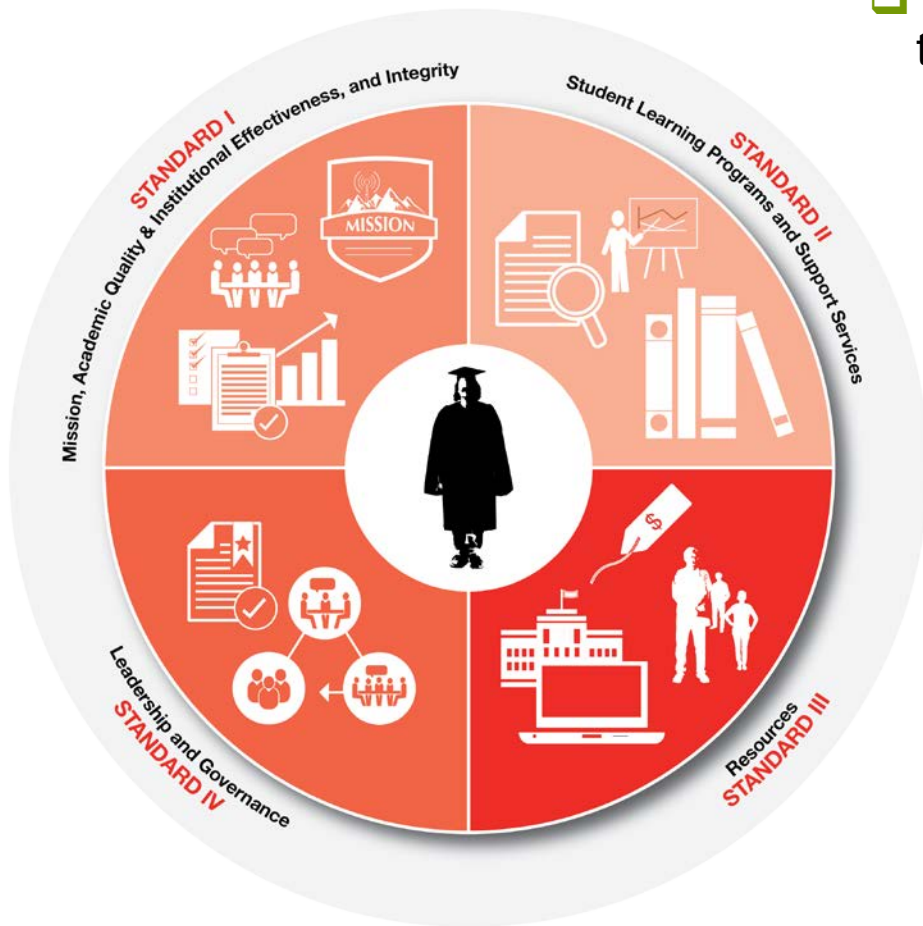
t

STANDARD I
Mission, Academic Quality & Institutional Effectiveness, and Integrity

MISSION

STANDARD II
Student Learning Programs and Support Services

Leadership and Governance
STANDARD IV

$

Resources
STANDARD III